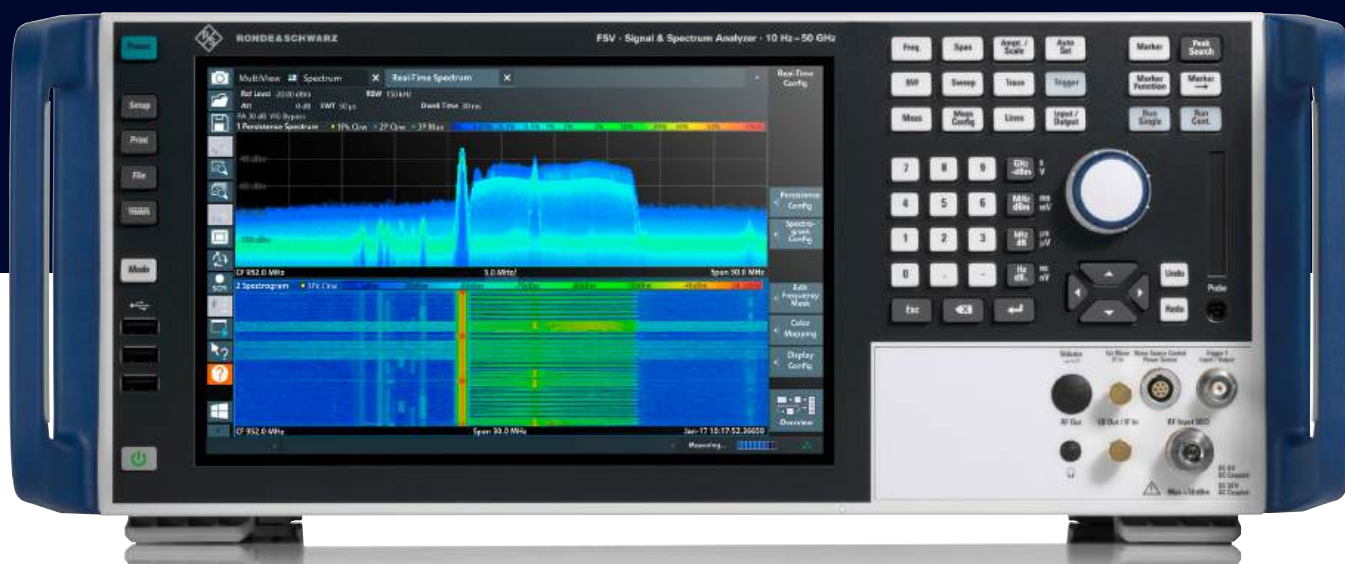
Preset

ROHDE&SCHWARZ

FSV · Signal & Spectrum Analyzer · 10 Hz – 50 GHz

Setup
Print
File
Mode

MultiView
Spectrum
Real-Time Spectrum

Ref Level 20.00 dBm
RBW 150 kHz
Att 0 dB
SWT 50 μs
Dwell Time 30 ms

1 Persistence Spectrum
1Pk Clrw
2Pk Clrw
3Pk Max

CF 952.0 MHz
5.0 MHz/
Span 50.0 MHz

2 Spectrogram

CF 952.0 MHz
Span 50.0 MHz
Jan-17 10:17:52.36600

Measuring...

Real-Time Config
Persistence Config
Spectrogram Config
Edit Frequency Mask
Color Mapping
Display Config
Overview

Freq
Span
Ampt / Scale
Auto Set
BW
Sweep
Trace
Trigger
Meas
Meas Config
Lines
Input / Output
Marker
Peak Search
Marker Function
Marker →
Run Single
Run Cont

7
8
9
GHz -dBm
4
5
6
MHz dBm
1
2
3
kHz dB
0
.
-
Hz dB
Esc
Undo
Redo
Probe

RF Out
RF Input 50Ω
Trigger 1 Input / Output
Max +30 dBm